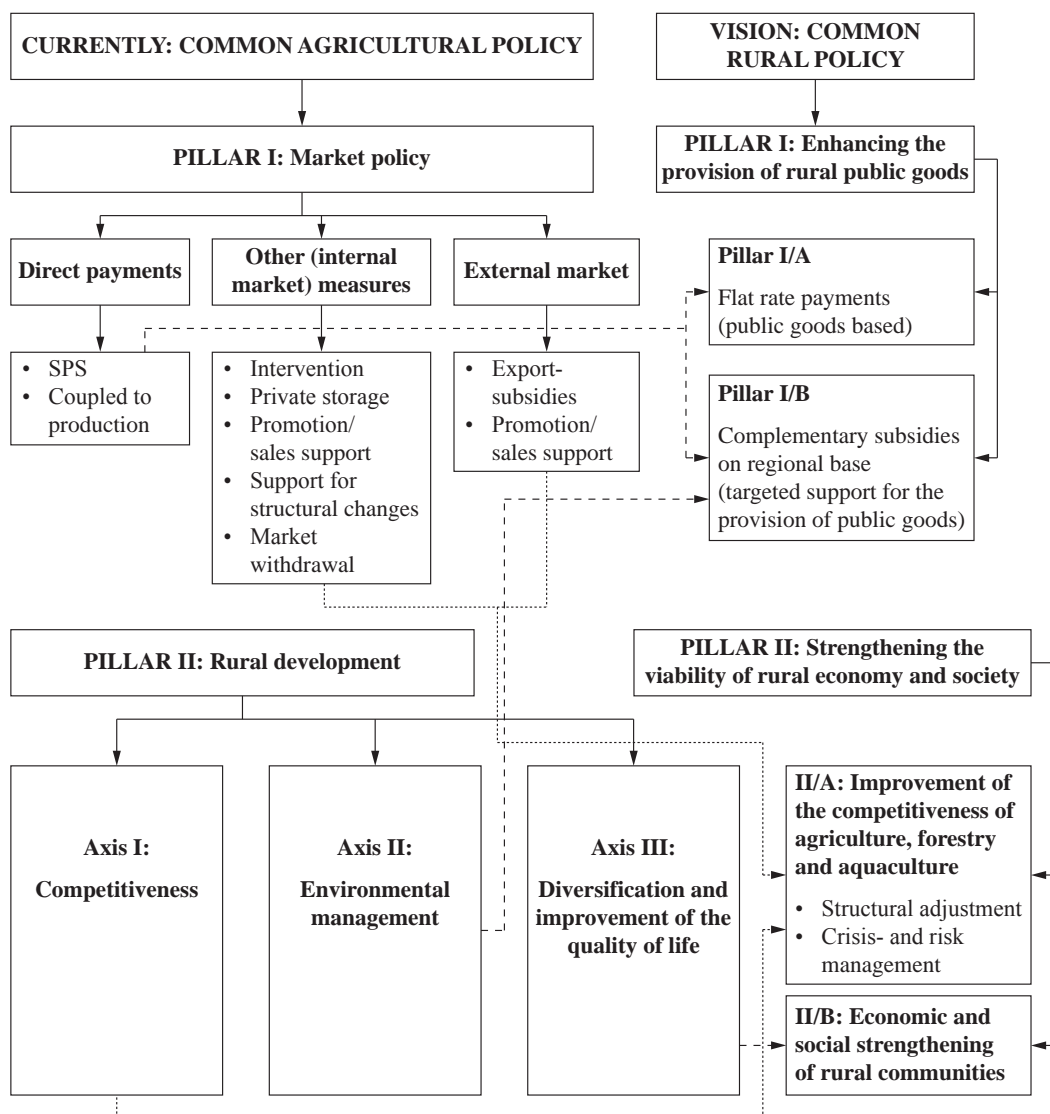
CURRENTLY: COMMON AGRICULTURAL POLICY

VISION: COMMON RURAL POLICY

PILLAR I: Market policy

PILLAR I: Enhancing the provision of rural public goods

Direct payments

Other (internal market) measures

External market

Pillar I/A

Flat rate payments (public goods based)

• SPS
• Coupled to production

• Intervention
• Private storage
• Promotion/ sales support
• Support for structural changes
• Market withdrawal

• Export-subsidies
• Promotion/ sales support

Pillar I/B

Complementary subsidies on regional base (targeted support for the provision of public goods)

PILLAR II: Rural development

PILLAR II: Strengthening the viability of rural economy and society

Axis I:

Competitiveness

Axis II:

Environmental management

Axis III:

Diversification and improvement of the quality of life

II/A: Improvement of the competitiveness of agriculture, forestry and aquaculture

• Structural adjustment
• Crisis- and risk management

II/B: Economic and social strengthening of rural communities